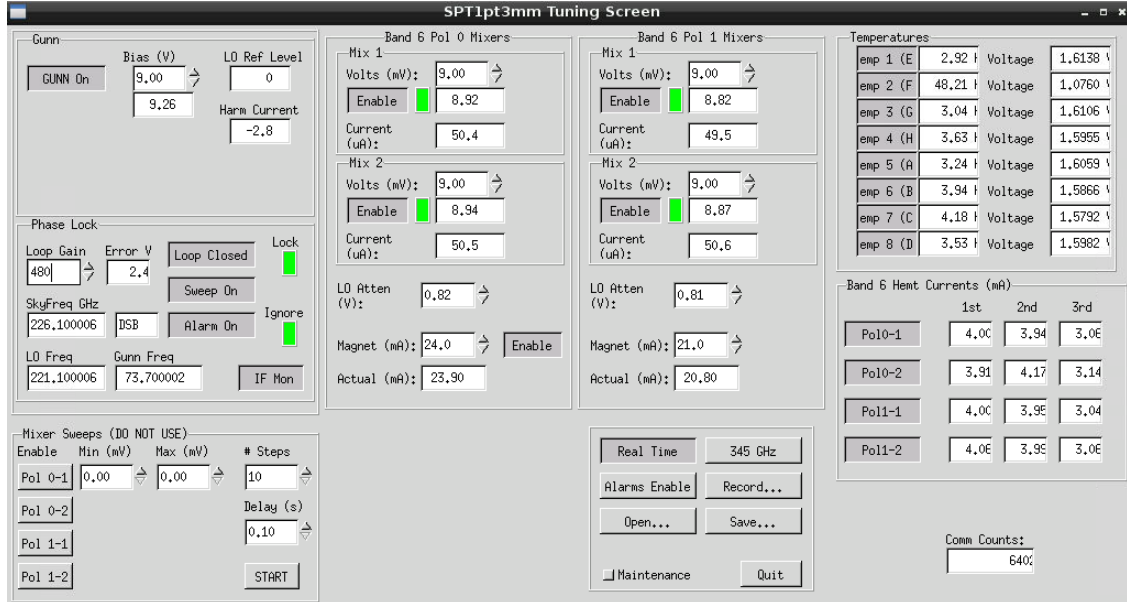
SPT1pt3mm Tuning Screen

Gunn
GUNN On
Bias (V)
9.00
9.26
LO Ref Level
0
Harm Current
-2.8

Phase Lock
Loop Gain
480
Error V
2.4
Loop Closed
Lock
Sweep On
SkyFreq GHz
226.100006
DSB
Alarm On
Ignore
LO Freq
221.100006
Gunn Freq
73.700002
IF Mon

Mixer Sweeps (DO NOT USE)
Enable
Min (mV)
Max (mV)
# Steps
Pol 0-1
0.00
0.00
10
Pol 0-2
Delay (s)
0.10
Pol 1-1
Pol 1-2
START

Band 6 Pol 0 Mixers
Mix 1
Volts (mV): 9.00
Enable
8.92
Current (uA): 50.4
Mix 2
Volts (mV): 9.00
Enable
8.94
Current (uA): 50.5
LO Atten (V): 0.82
Magnet (mA): 24.0
Enable
Actual (mA): 23.90

Band 6 Pol 1 Mixers
Mix 1
Volts (mV): 9.00
Enable
8.82
Current (uA): 49.5
Mix 2
Volts (mV): 9.00
Enable
8.87
Current (uA): 50.6
LO Atten (V): 0.81
Magnet (mA): 21.0
Actual (mA): 20.80

Real Time
345 GHz
Alarms Enable
Record...
Open...
Save...
Maintenance
Quit

Temperatures
| | | | |
|---|---|---|---|
| emp 1 (E | 2.92 I | Voltage | 1.6138 \ |
| emp 2 (F | 48.21 I | Voltage | 1.0760 \ |
| emp 3 (G | 3.04 I | Voltage | 1.6106 \ |
| emp 4 (H | 3.63 I | Voltage | 1.5955 \ |
| emp 5 (A | 3.24 I | Voltage | 1.6059 \ |
| emp 6 (B | 3.94 I | Voltage | 1.5866 \ |
| emp 7 (C | 4.18 I | Voltage | 1.5792 \ |
| emp 8 (D | 3.53 I | Voltage | 1.5982 \ |

Band 6 Hemt Currents (mA)
| | 1st | 2nd | 3rd |
|---|---|---|---|
| Pol0-1 | 4.0C | 3.94 | 3.0E |
| Pol0-2 | 3.91 | 4.17 | 3.14 |
| Pol1-1 | 4.0C | 3.95 | 3.04 |
| Pol1-2 | 4.0E | 3.9S | 3.0E |

Comm Counts:
6402